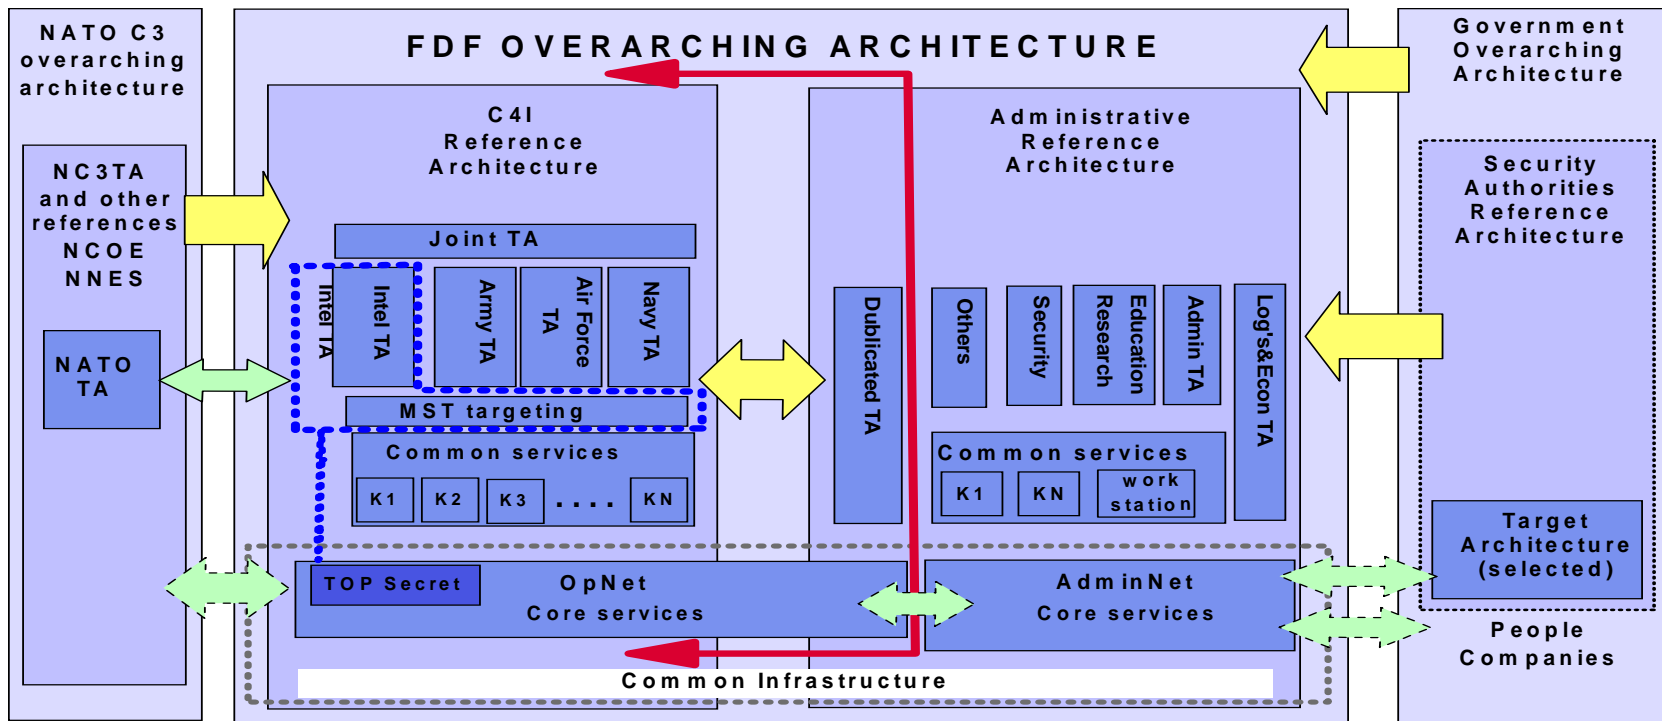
NATO C3 overarching architecture

NC3TA and other references NCOE NNES

NATO TA

FDF OVERARCHING ARCHITECTURE

C4I Reference Architecture

Joint TA

Intel TA

Intel TA

Army TA

Air Force TA

Navy TA

MST targeting

Common services

K1 K2 K3 .... KN

Administrative Reference Architecture

Dublicated TA

Others

Security

Research

Education

Admin TA

Log's&Econ TA

Common services

K1 KN work station

TOP Secret

OpNet Core services

AdminNet Core services

Common Infrastructure

Government Overarching Architecture

Security Authorities Reference Architecture

Target Architecture (selected)

People Companies